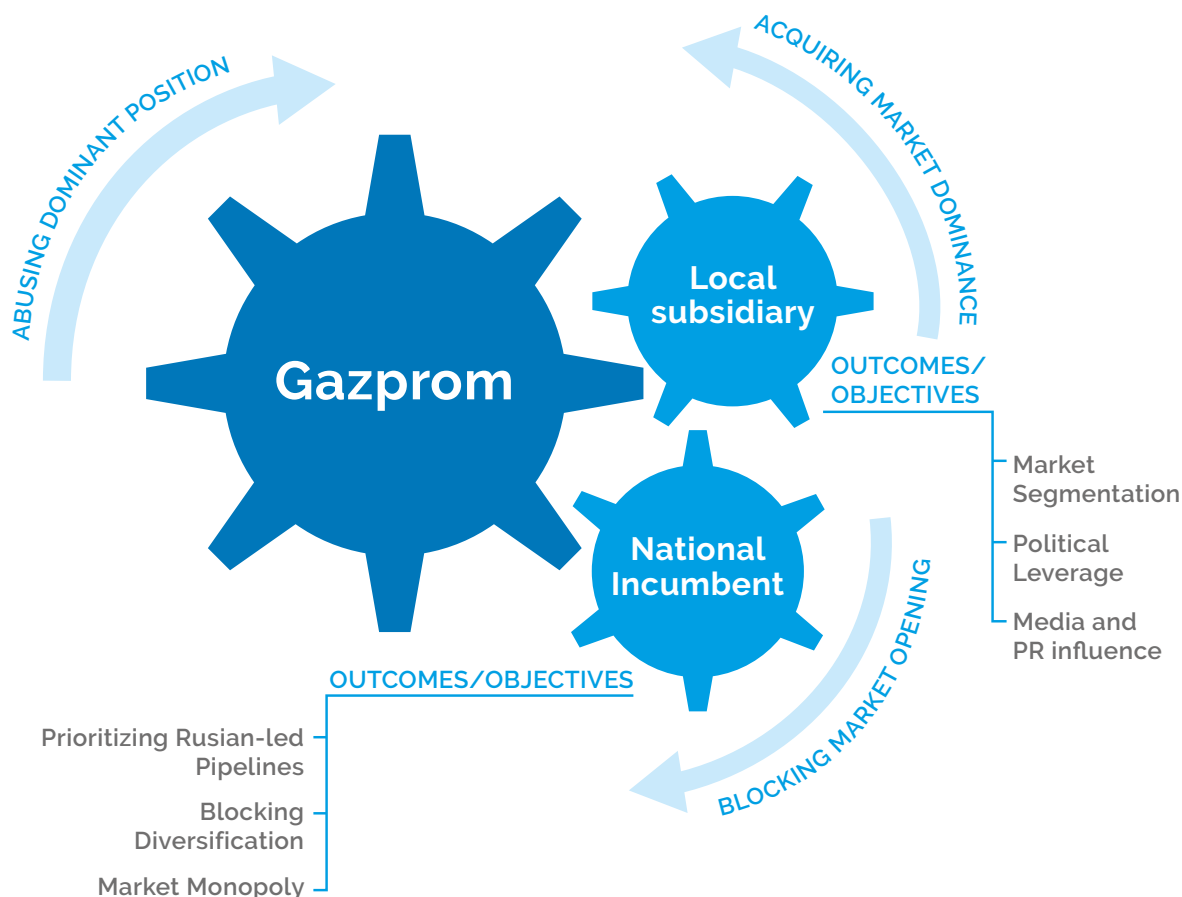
ABUSING DOMINANT POSITION

ACQUIRING MARKET DOMINANCE

Gazprom

Local subsidiary

OUTCOMES/ OBJECTIVES

Market Segmentation

Political Leverage

Media and PR influence

National Incumbent

BLOCKING MARKET OPENING

OUTCOMES/OBJECTIVES

Prioritizing Rusian-led Pipelines

Blocking Diversification

Market Monopoly